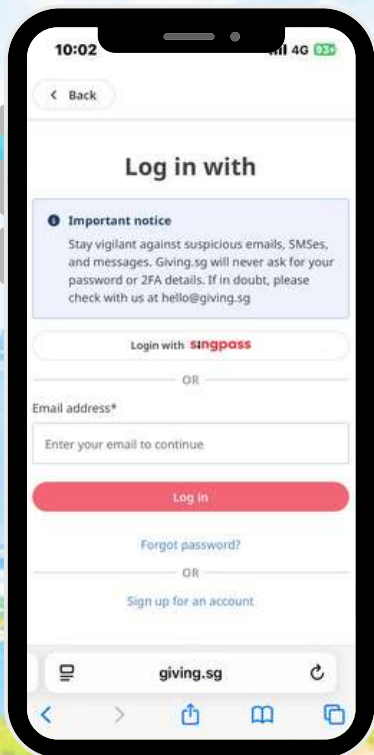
10:02 4G 93

< Back

Log in with

Important notice

Stay vigilant against suspicious emails, SMSes, and messages. Giving.sg will never ask for your password or 2FA details. If in doubt, please check with us at hello@giving.sg

Login with singpass

OR

Email address*

Enter your email to continue

Log in

Forgot password?

OR

Sign up for an account

giving.sg